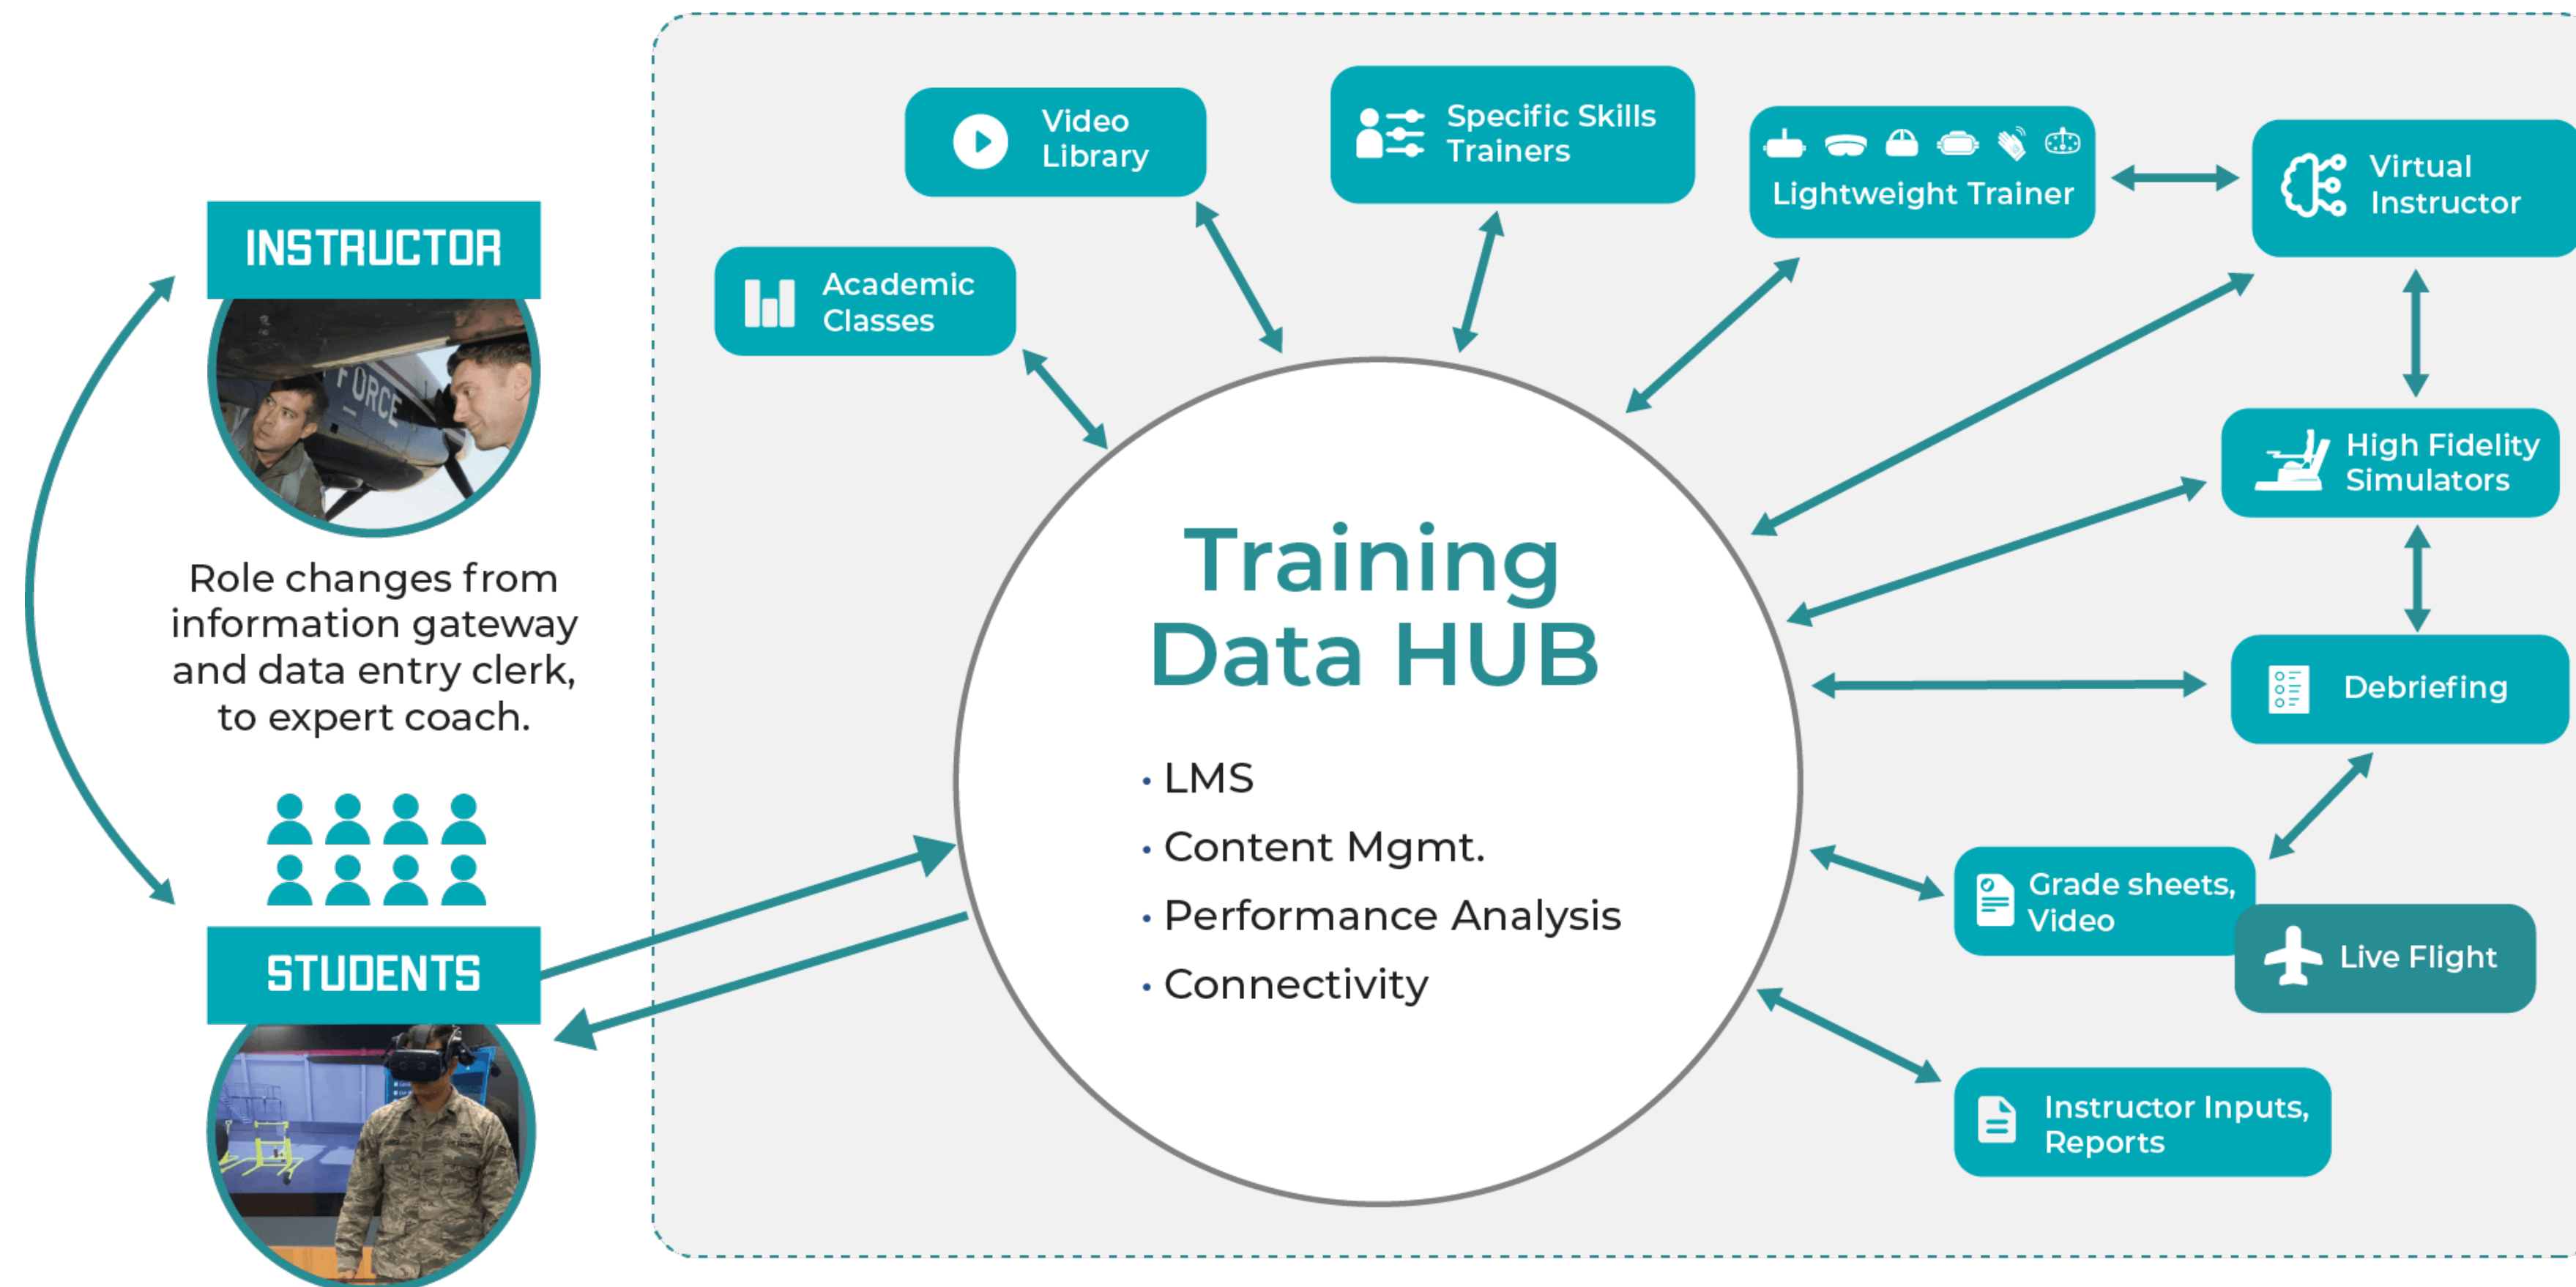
INSTRUCTOR

Role changes from information gateway and data entry clerk, to expert coach.

STUDENTS

Video Library

Specific Skills Trainers

Lightweight Trainer

Virtual Instructor

Academic Classes

High Fidelity Simulators

Debriefing

Grade sheets, Video

Live Flight

Instructor Inputs, Reports

Training Data HUB

• LMS
• Content Mgmt.
• Performance Analysis
• Connectivity